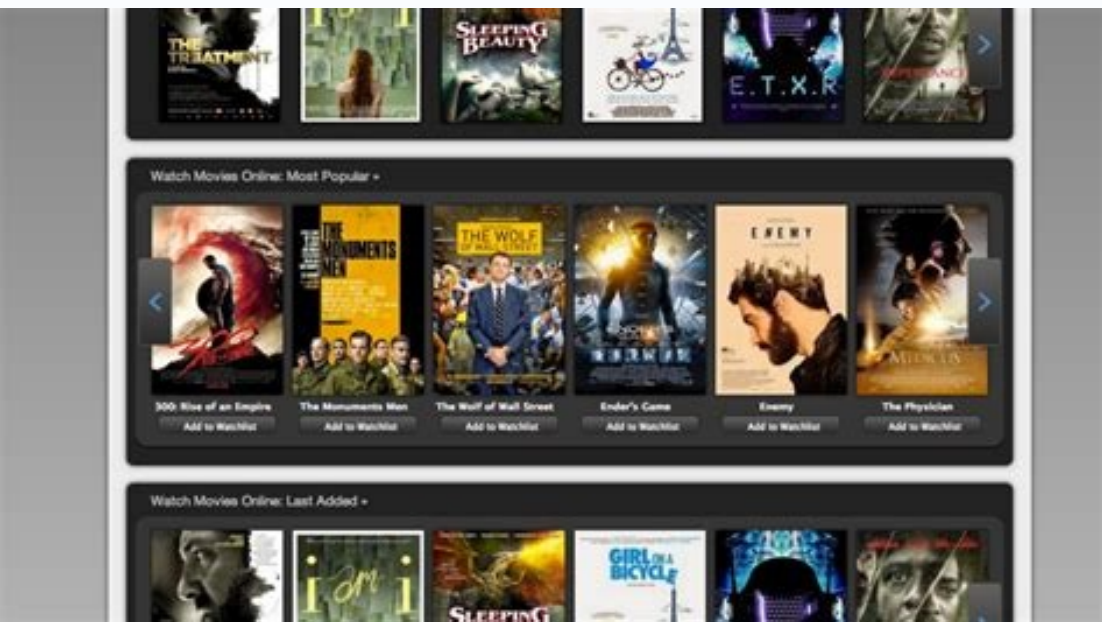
THE TREATMENT

SLEEPING BEAUTY

E.T.X.R

Watch Movies Online: Most Popular ▾

THE MONUMENTS MEN

THE WOLF OF WALL STREET

ENEMY

300: Rise of an Empire
Add to Watchlist

The Monuments Men
Add to Watchlist

The Wolf of Wall Street
Add to Watchlist

Ender's Game
Add to Watchlist

Enemy
Add to Watchlist

The Physician
Add to Watchlist

Watch Movies Online: Last Added ▾

i am i

GIRL ON A BICYCLE

SLEEPING